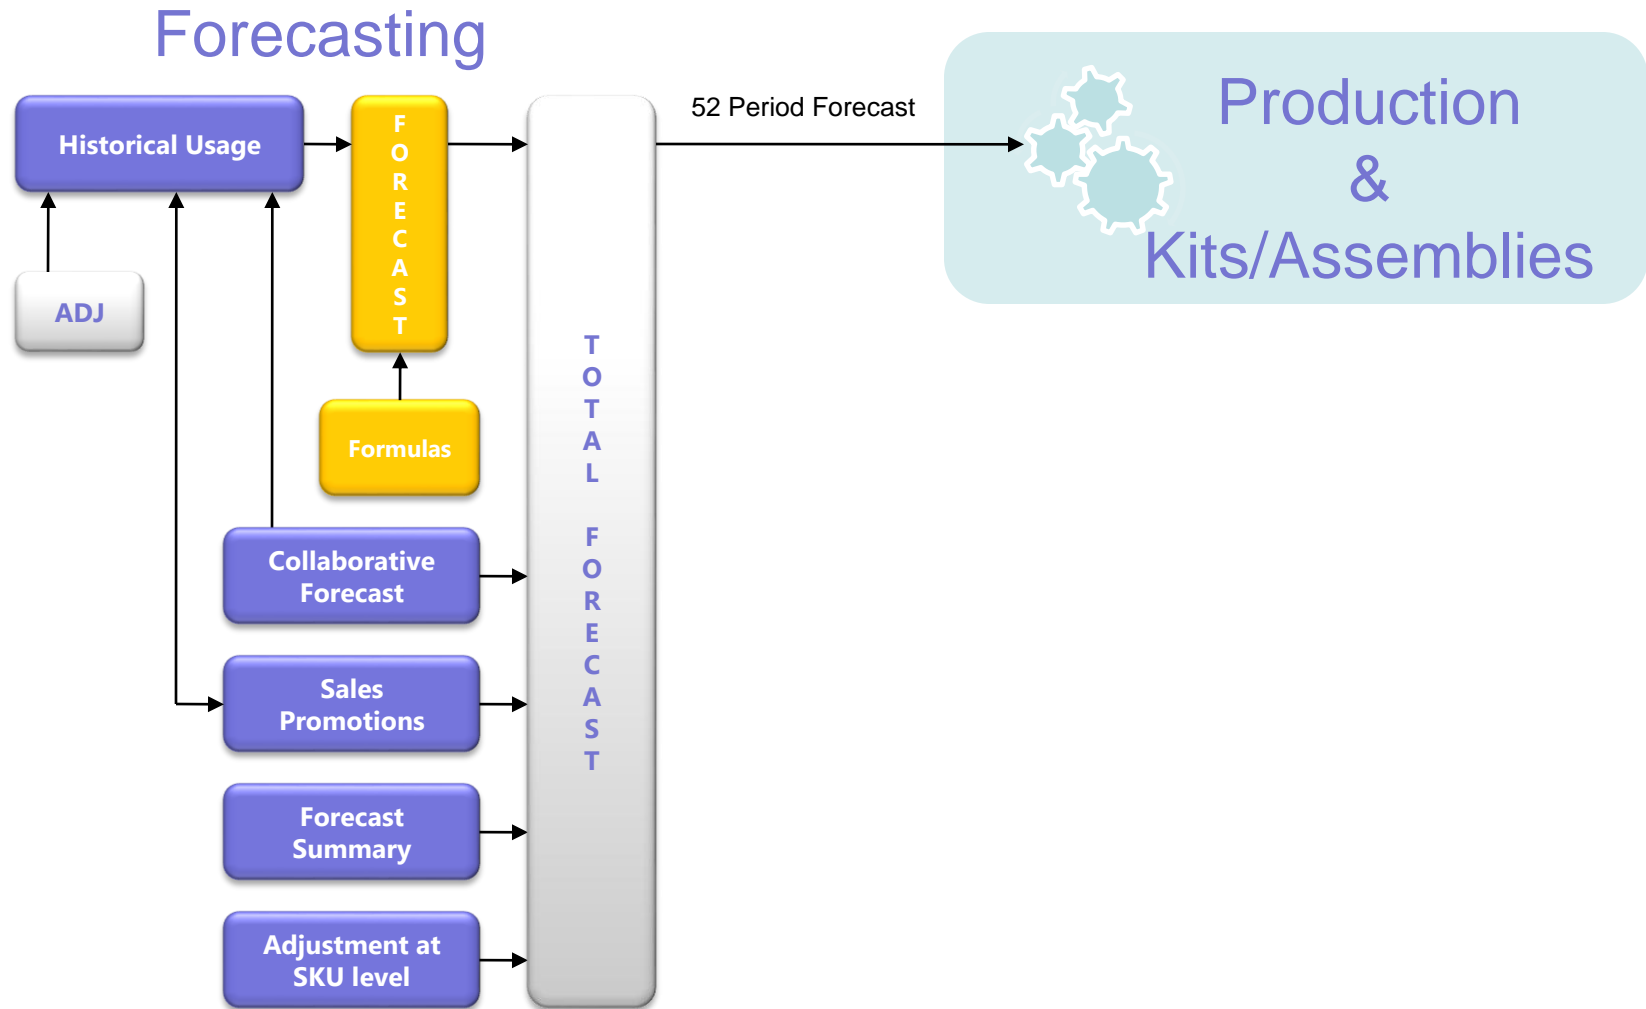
Forecasting

Historical Usage

FORECAST

52 Period Forecast

Production & Kits/Assemblies

ADJ

Formulas

TOTAL FORECAST

Collaborative Forecast

Sales Promotions

Forecast Summary

Adjustment at SKU level